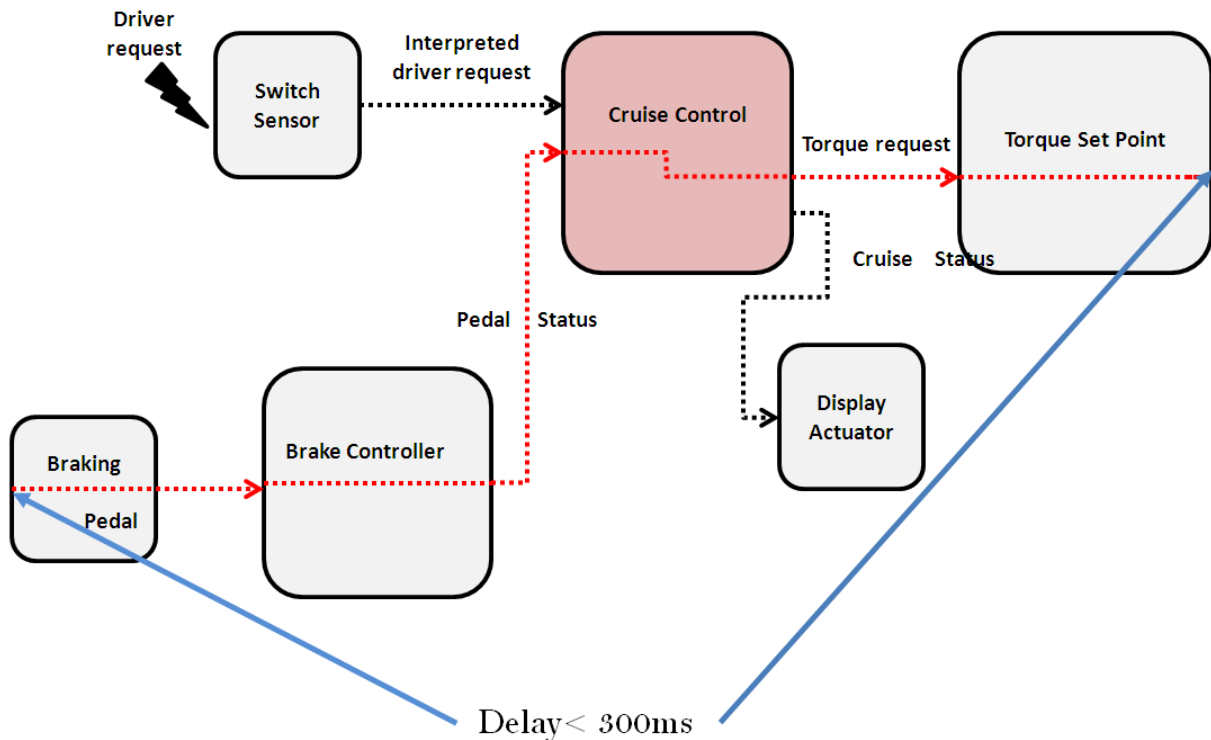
Driver request

Switch Sensor

Interpreted driver request

Cruise Control

Torque request

Torque Set Point

Cruise Status

Pedal Status

Display Actuator

Braking

Pedal

Brake Controller

Delay< 300ms